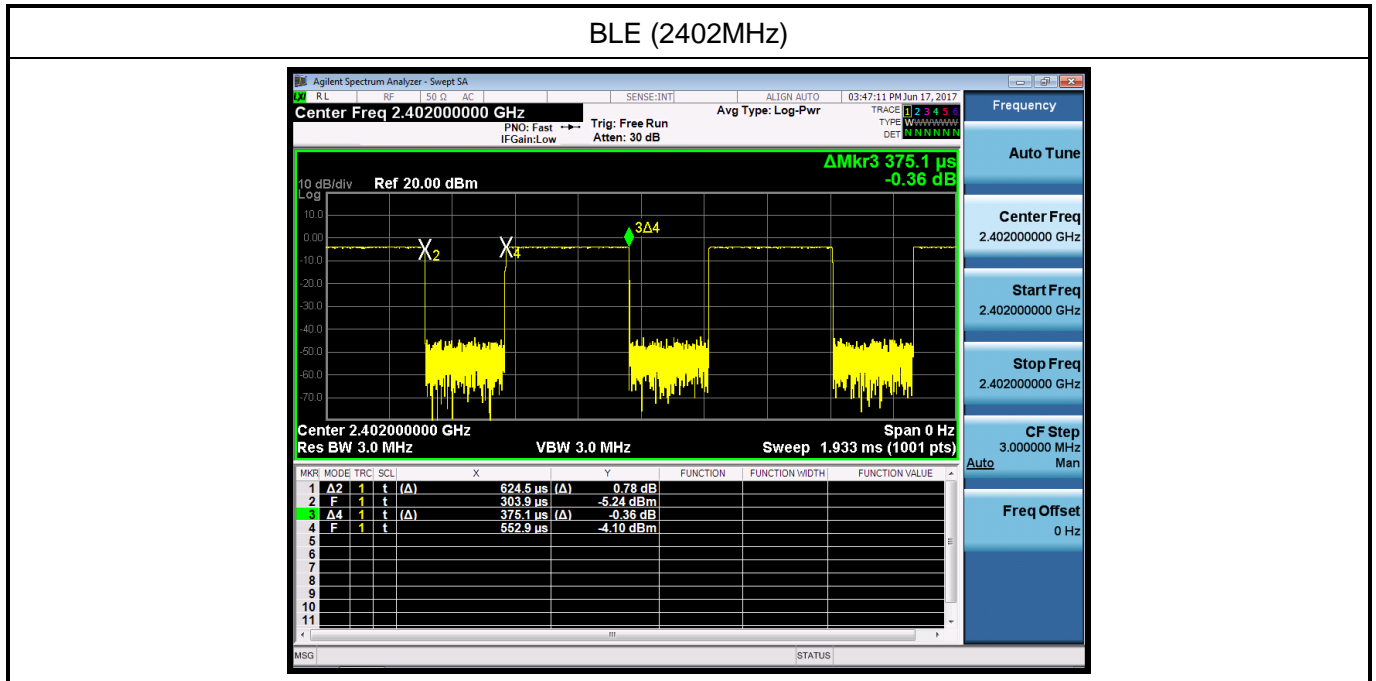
BLE (2402MHz)

Agilent Spectrum Analyzer - Swept SA

RL RF 50 Ω AC SENSE:INT ALIGN AUTO 03:47:11 PM Jun 17, 2017

Center Freq 2.402000000 GHz

PNO: Fast IFGain:Low

Trig: Free Run Atten: 30 dB

Avg Type: Log-Pwr

TRACE 1 2 3 4 5 6 TYPE WWWWWW DET NNNNNN

Frequency

ΔMkr3 375.1 µs -0.36 dB

10 dB/div Ref 20.00 dBm

Log

10.0
0.00
-10.0
-20.0
-30.0
-40.0
-50.0
-60.0
-70.0

X2 X4 3Δ4

Center 2.402000000 GHz
Res BW 3.0 MHz VBW 3.0 MHz
Span 0 Hz
Sweep 1.933 ms (1001 pts)

| MKR | MODE | TRC | SCL | X | | Y | | FUNCTION | FUNCTION WIDTH | FUNCTION VALUE |
|---|---|---|---|---|---|---|---|---|---|---|
| 1 | Δ2 | 1 | t | (Δ) | 624.5 µs | (Δ) | 0.78 dB | | | |
| 2 | F | 1 | t | | 303.9 µs | | -5.24 dBm | | | |
| 3 | Δ4 | 1 | t | (Δ) | 375.1 µs | (Δ) | -0.36 dB | | | |
| 4 | F | 1 | t | | 552.9 µs | | -4.10 dBm | | | |
| 5 | | | | | | | | | | |
| 6 | | | | | | | | | | |
| 7 | | | | | | | | | | |
| 8 | | | | | | | | | | |
| 9 | | | | | | | | | | |
| 10 | | | | | | | | | | |
| 11 | | | | | | | | | | |

Auto Tune

Center Freq
2.402000000 GHz

Start Freq
2.402000000 GHz

Stop Freq
2.402000000 GHz

CF Step
3.000000 MHz
Auto Man

Freq Offset
0 Hz

MSG STATUS